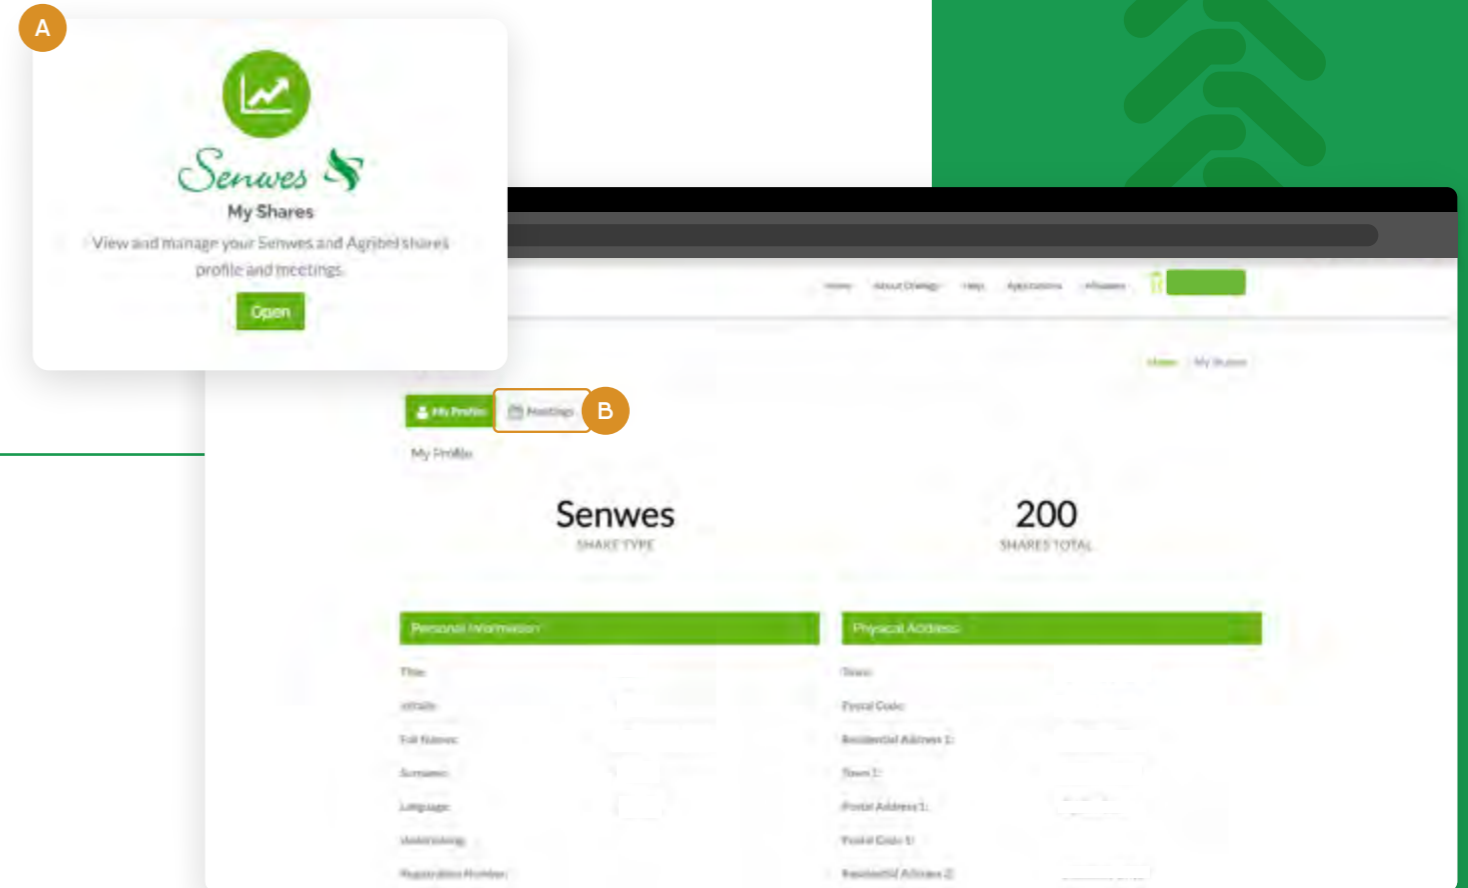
A

Senwes

My Shares

View and manage your Senwes and Agribel shares profile and meetings

Open

Home About Omnia Help Applications Affiliates

Home My Shares

My Profile Meetings B

My Profile

Senwes
SHARE TYPE

200
SHARES TOTAL

Personal Information

Title:
Initials:
Full Names:
Surname:
Language:
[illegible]
Registration Number:

Physical Address

Town:
Postal Code:
Residential Address 1:
Town 1:
Postal Address 1:
Postal Code 1:
Residential Address 2: